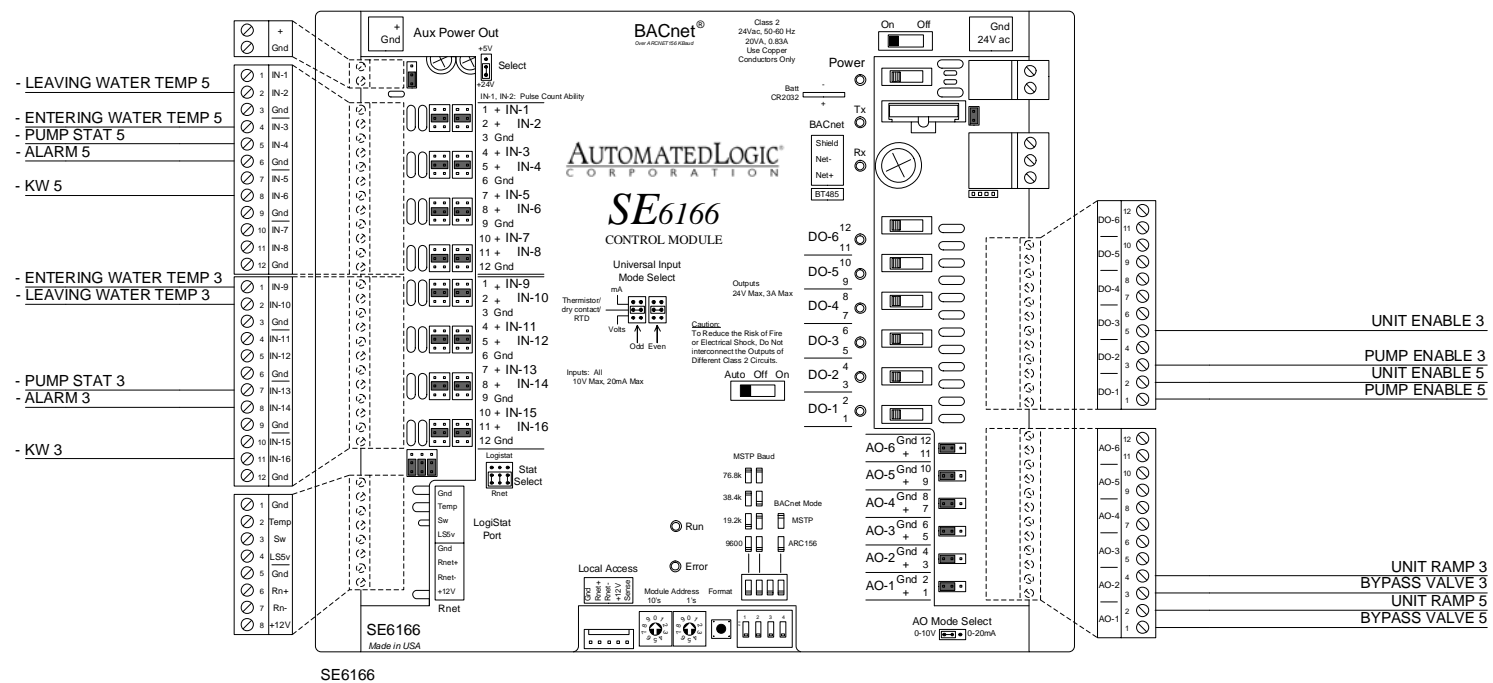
+
Gnd

- LEAVING WATER TEMP 5
- ENTERING WATER TEMP 5
- PUMP STAT 5
- ALARM 5
- KW 5

1 IN-1
2 IN-2
3 Gnd
4 IN-3
5 IN-4
6 Gnd
7 IN-5
8 IN-6
9 Gnd
10 IN-7
11 IN-8
12 Gnd

- ENTERING WATER TEMP 3
- LEAVING WATER TEMP 3
- PUMP STAT 3
- ALARM 3
- KW 3

1 IN-9
2 IN-10
3 Gnd
4 IN-11
5 IN-12
6 Gnd
7 IN-13
8 IN-14
9 Gnd
10 IN-15
11 IN-16
12 Gnd

1 Gnd
2 Temp
3 Sw
4 LS5v
5 Gnd
6 Rn+
7 Rn-
8 +12V

+
Gnd
Aux Power Out
+5V
Select
+24V
IN-1, IN-2: Pulse Count Ability

1 + IN-1
2 + IN-2
3 Gnd
4 + IN-3
5 + IN-4
6 Gnd
7 + IN-5
8 + IN-6
9 Gnd
10 + IN-7
11 + IN-8
12 Gnd
1 + IN-9
2 + IN-10
3 Gnd
4 + IN-11
5 + IN-12
6 Gnd
7 + IN-13
8 + IN-14
9 Gnd
10 + IN-15
11 + IN-16
12 Gnd

BACnet®
Over ARCNET156 KBaud

Class 2
24Vac, 50-60 Hz
20VA, 0.83A
Use Copper
Conductors Only

Power
Batt
CR2032
Tx
BACnet
Shield
Net-
Net+
Rx
BT485

AUTOMATEDLOGIC
CORPORATION
SE6166
CONTROL MODULE

Universal Input
Mode Select
mA
Thermistor/
dry contact/
RTD
Volts
Odd Even

Outputs
24V Max, 3A Max

Caution:
To Reduce the Risk of Fire or Electrical Shock, Do Not interconnect the Outputs of Different Class 2 Circuits.

Inputs: All
10V Max, 20mA Max

Auto Off On

Logistat
Stat
Select
Rnet

Gnd
Temp
Sw
LS5v
Gnd
Rnet+
Rnet-
+12V
Rnet
LogiStat
Port

MSTP Baud
76.8k
38.4k
19.2k
9600
BACnet Mode
MSTP
ARC156

Run
Error

Local Access
Gnd
Rnet+
Rnet-
+12V
Sense
Module Address
10's
1's
Format

SE6166
Made in USA

On Off
Gnd
24V ac

DO-6 12 11
DO-5 10 9
DO-4 8 7
DO-3 6 5
DO-2 4 3
DO-1 2 1

AO-6 Gnd 12 + 11
AO-5 Gnd 10 + 9
AO-4 Gnd 8 + 7
AO-3 Gnd 6 + 5
AO-2 Gnd 4 + 3
AO-1 Gnd 2 + 1

AO Mode Select
0-10V 0-20mA

DO-6 12 11
DO-5 10 9
DO-4 8 7
DO-3 6 5
DO-2 4 3
DO-1 2 1

UNIT ENABLE 3
PUMP ENABLE 3
UNIT ENABLE 5
PUMP ENABLE 5

AO-6 12 11
AO-5 10 9
AO-4 8 7
AO-3 6 5
AO-2 4 3
AO-1 2 1

UNIT RAMP 3
BYPASS VALVE 3
UNIT RAMP 5
BYPASS VALVE 5

SE6166